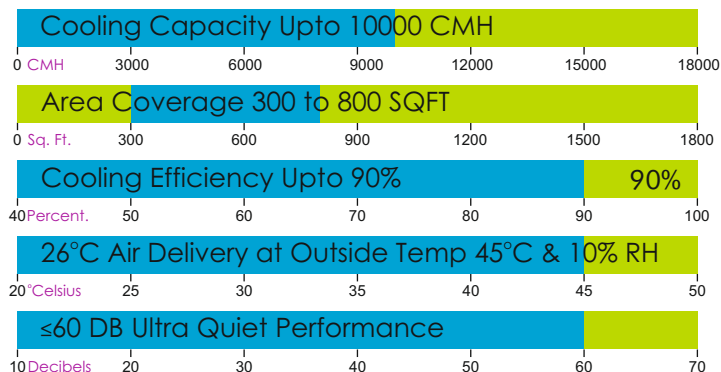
Cooling Capacity Upto 10000 CMH

0 CMH 3000 6000 9000 12000 15000 18000

Area Coverage 300 to 800 SQFT

0 Sq. Ft. 300 600 900 1200 1500 1800

Cooling Efficiency Upto 90% 90%

40 Percent. 50 60 70 80 90 100

26°C Air Delivery at Outside Temp 45°C & 10% RH

20 °Celsius 25 30 35 40 45 50

≤60 DB Ultra Quiet Performance

10 Decibels 20 30 40 50 60 70